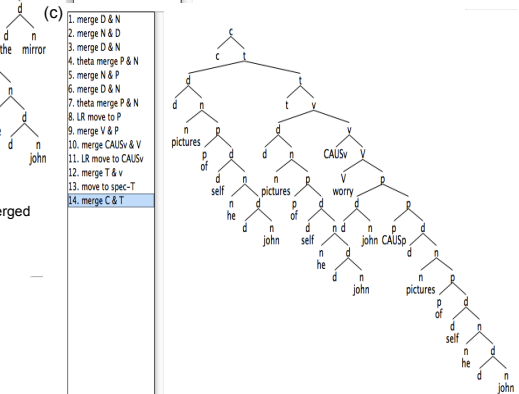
d
d n
the mirror
n
d n
john
erged

(c)

1. merge D & N
2. merge N & D
3. merge D & N
4. theta merge P & N
5. merge N & P
6. merge D & N
7. theta merge P & N
8. LR move to P
9. merge V & P
10. merge CAUSv & V
11. LR move to CAUSv
12. merge T & v
13. move to spec-T
14. merge C & T

c
c t
d t
d n t v
n d v
pictures d n CAUSv V
p d n p V p
of d n pictures p d worry d p
self n d of d n d n p d
he d n n d john CAUSp d
d n self n d d n
john he d n pictures p
d n of d
john d n
self n d
he d n
john